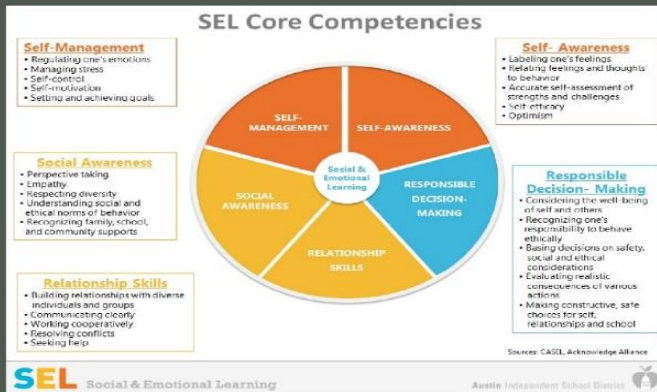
SEL Core Competencies

Self-Management
• Regulating one's emotions
• Managing stress
• Self-control
• Self-motivation
• Setting and achieving goals

Self- Awareness
• Labeling one's feelings
• Relating feelings and thoughts to behavior
• Accurate self-assessment of strengths and challenges
• Self-efficacy
• Optimism

Social Awareness
• Perspective taking
• Empathy
• Respecting diversity
• Understanding social and ethical norms of behavior
• Recognizing family, school, and community supports

SELF-MANAGEMENT
SELF-AWARENESS
Social & Emotional Learning
SOCIAL AWARENESS
RESPONSIBLE DECISION-MAKING
RELATIONSHIP SKILLS

Responsible Decision- Making
• Considering the well-being of self and others
• Recognizing one's responsibility to behave ethically
• Basing decisions on safety, social and ethical considerations
• Evaluating realistic consequences of various actions
• Making constructive, safe choices for self, relationships and school

Relationship Skills
• Building relationships with diverse individuals and groups
• Communicating clearly
• Working cooperatively
• Resolving conflicts
• Seeking help

Sources: CASEL, Acknowledge Alliance

SEL Social & Emotional Learning

Austin Independent School District